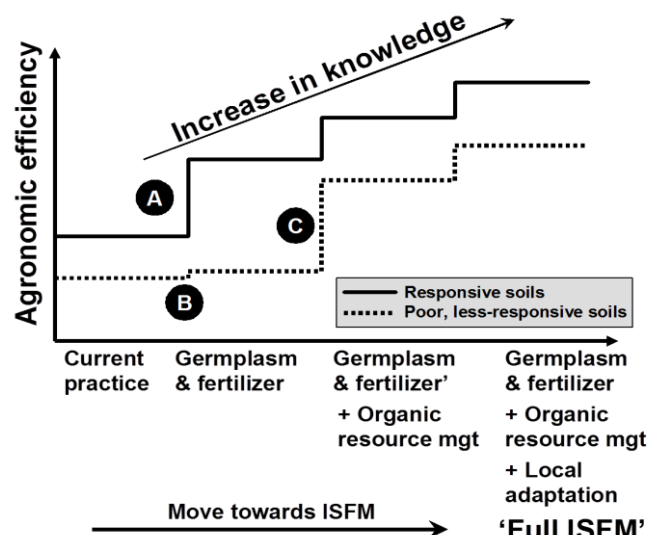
Increase in knowledge

Agronomic efficiency

A

C

B

Responsive soils

Poor, less-responsive soils

Current practice

Germplasm & fertilizer

Germplasm & fertilizer'

+ Organic resource mgt

Germplasm & fertilizer

+ Organic resource mgt

+ Local adaptation

Move towards ISFM

'Full ISFM'